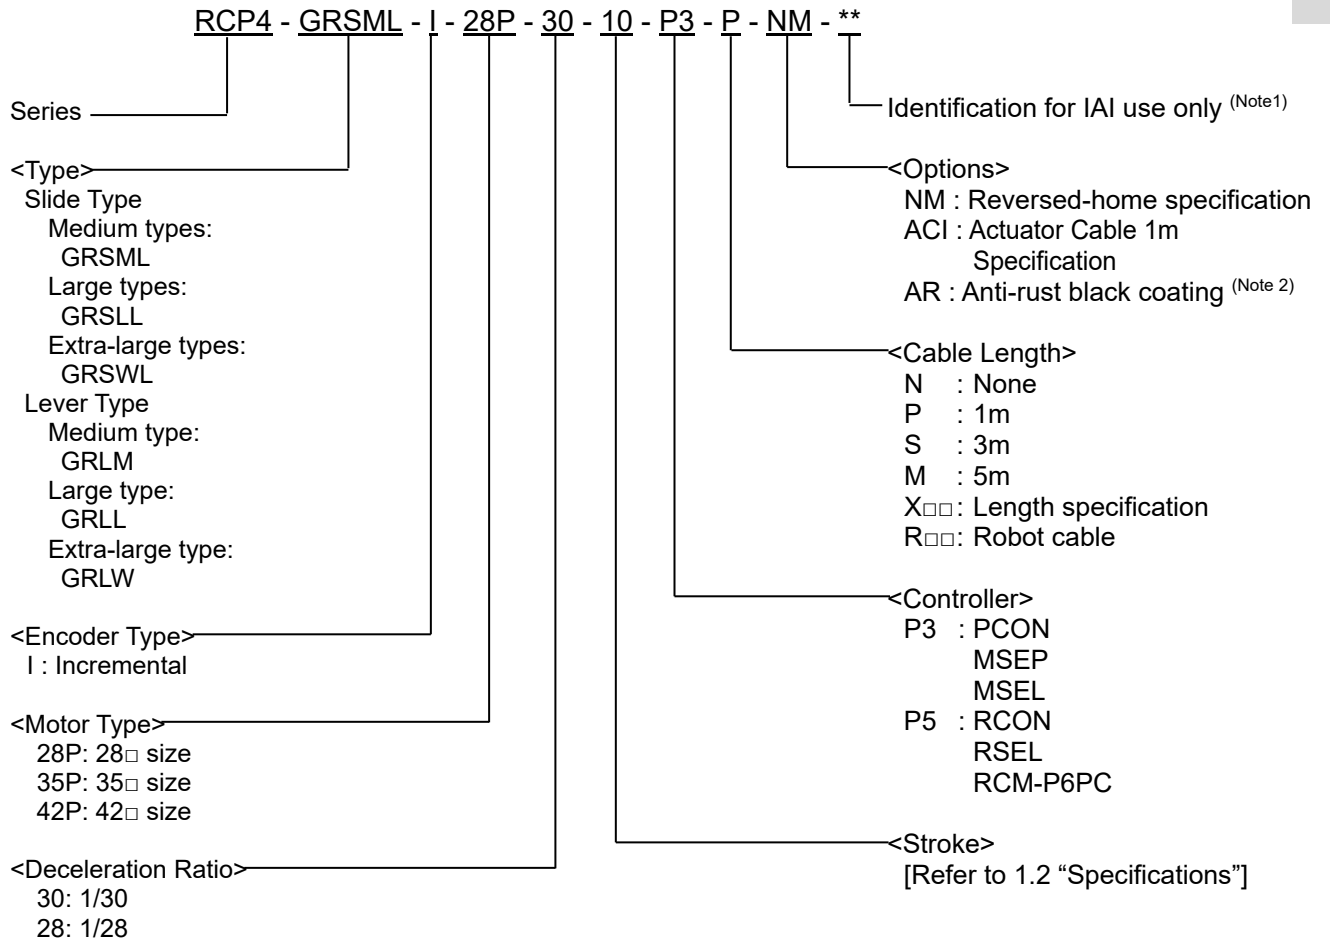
RCP4 - GRSML - I - 28P - 30 - 10 - P3 - P - NM - **

Series

<Type>
Slide Type
Medium types:
GRSML
Large types:
GRSLL
Extra-large types:
GRSWL
Lever Type
Medium type:
GRLM
Large type:
GRLL
Extra-large type:
GRLW

<Encoder Type>
I : Incremental

<Motor Type>
28P: 28□ size
35P: 35□ size
42P: 42□ size

<Deceleration Ratio>
30: 1/30
28: 1/28

Identification for IAI use only (Note1)

<Options>
NM : Reversed-home specification
ACI : Actuator Cable 1m Specification
AR : Anti-rust black coating (Note 2)

<Cable Length>
N : None
P : 1m
S : 3m
M : 5m
X□□: Length specification
R□□: Robot cable

<Controller>
P3 : PCON
MSEP
MSEL
P5 : RCON
RSEL
RCM-P6PC

<Stroke>
[Refer to 1.2 “Specifications”]